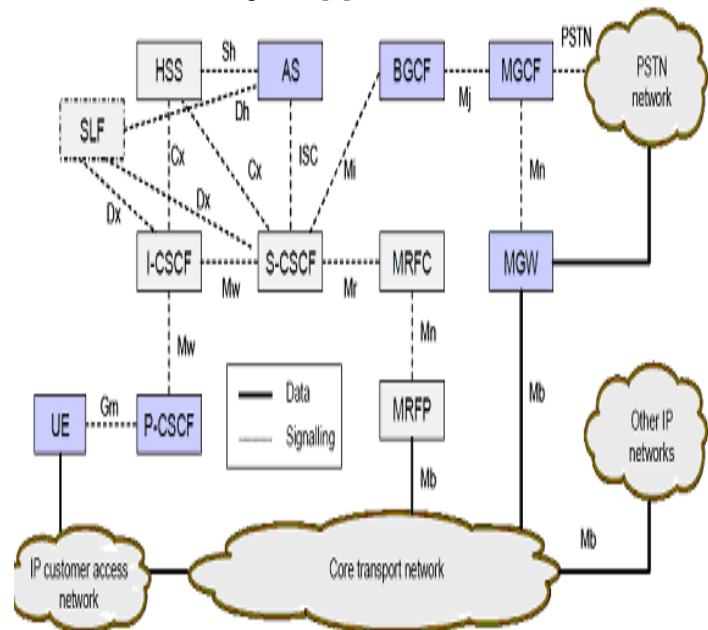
HSS
Sh
AS
BGCF
MGCF
PSTN
PSTN network
Dh
SLF
Mj
Cx
Cx
ISC
Mi
Mn
Dx
Dx
I-CSCF
S-CSCF
MRFC
MGW
Mw
Mr
Mw
Mn
Data
Signalling
Mb
UE
Gm
P-CSCF
MRFP
Other IP networks
Mb
Mb
IP customer access network
Core transport network